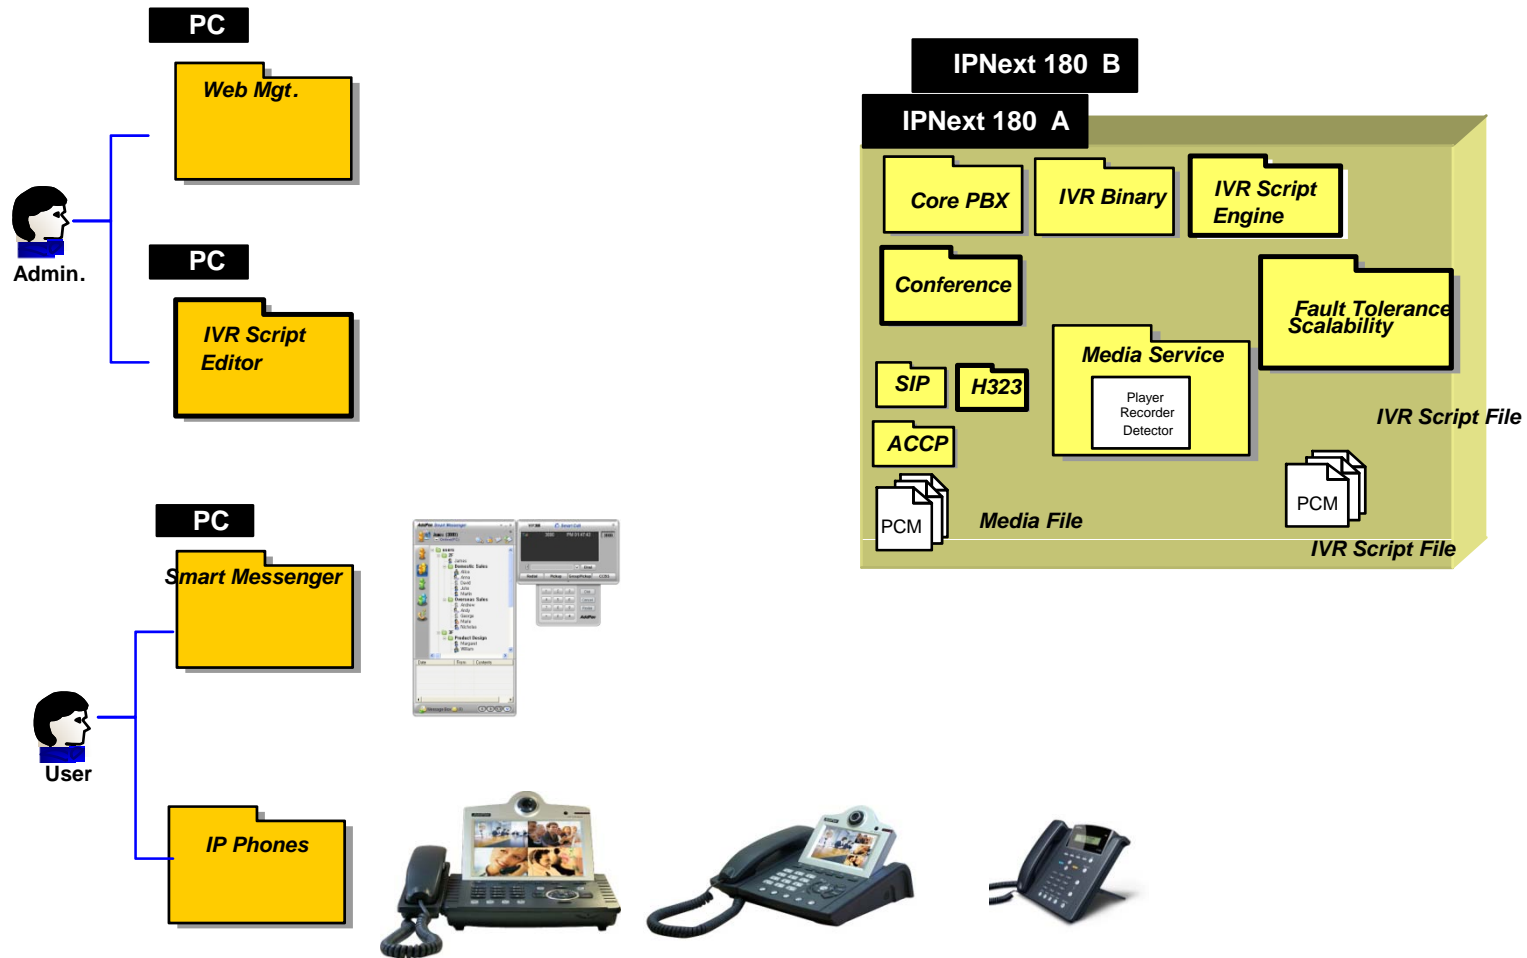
PC

Web Mgt.

Admin.

PC

IVR Script Editor

PC

Smart Messenger

User

IP Phones

IPNext 180 B

IPNext 180 A

Core PBX

IVR Binary

IVR Script Engine

Conference

Fault Tolerance Scalability

Media Service

Player
Recorder
Detector

SIP

H323

ACCP

IVR Script File

PCM

Media File

PCM

IVR Script File